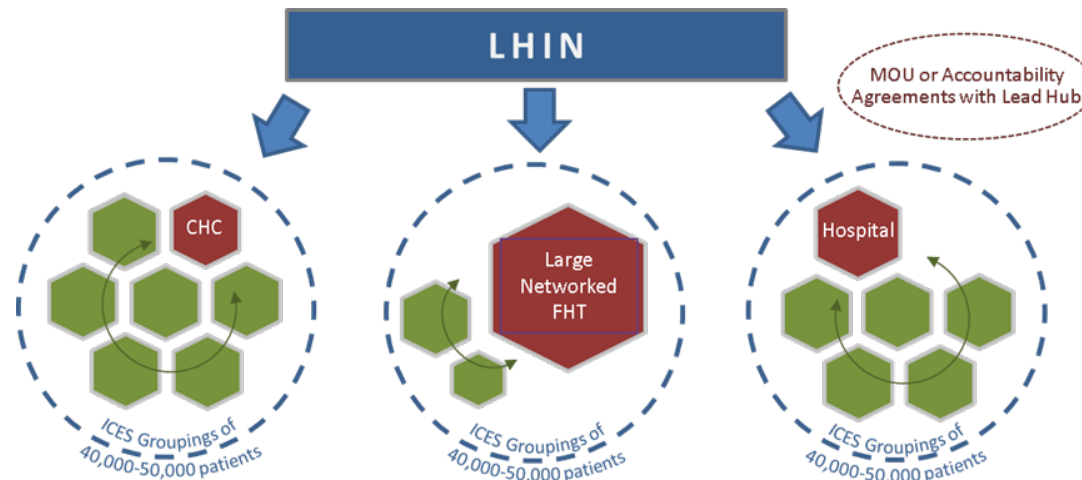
LHIN

MOU or Accountability Agreements with Lead Hub

CHC

ICES Groupings of 40,000-50,000 patients

Large Networked FHT

ICES Groupings of 40,000-50,000 patients

Hospital

ICES Groupings of 40,000-50,000 patients